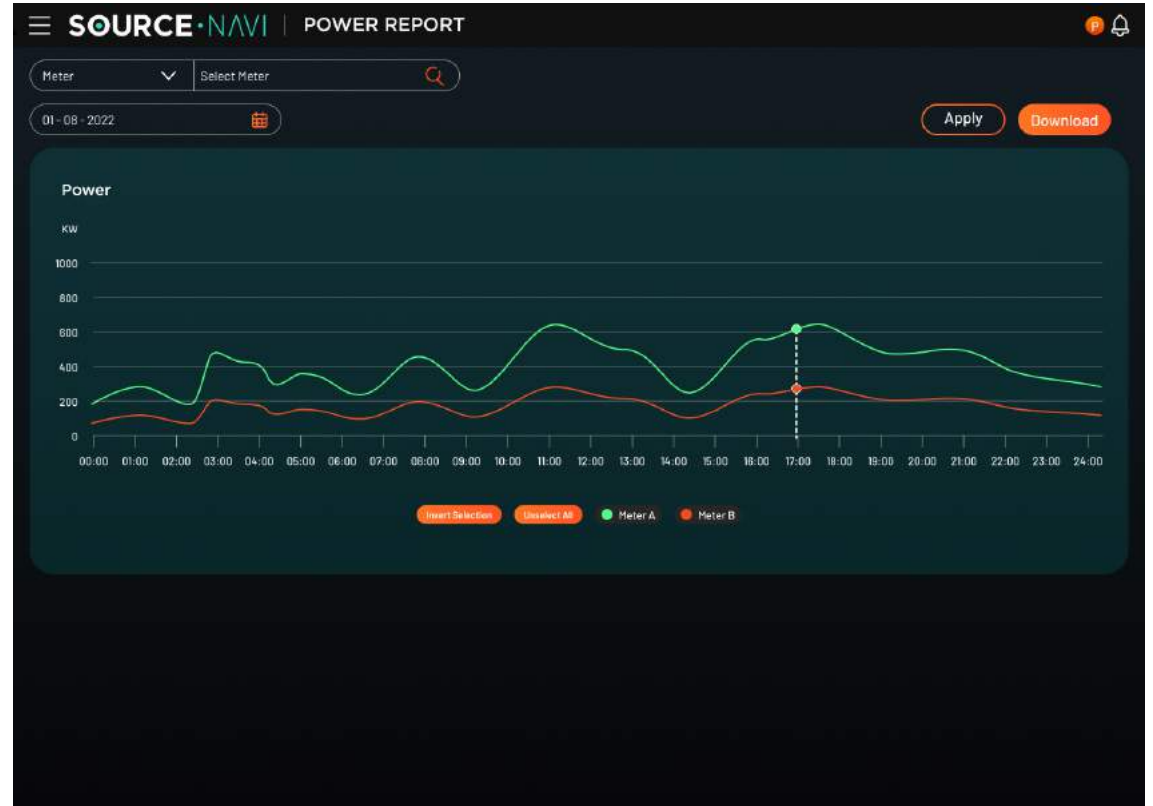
SOURCE·NAVI | POWER REPORT

P

Meter

Select Meter

01 - 08 - 2022

Apply

Download

Power

KW

1000
800
600
400
200
0

00:00 01:00 02:00 03:00 04:00 05:00 06:00 07:00 08:00 09:00 10:00 11:00 12:00 13:00 14:00 15:00 16:00 17:00 18:00 19:00 20:00 21:00 22:00 23:00 24:00

Invert Selection Unselect All Meter A Meter B